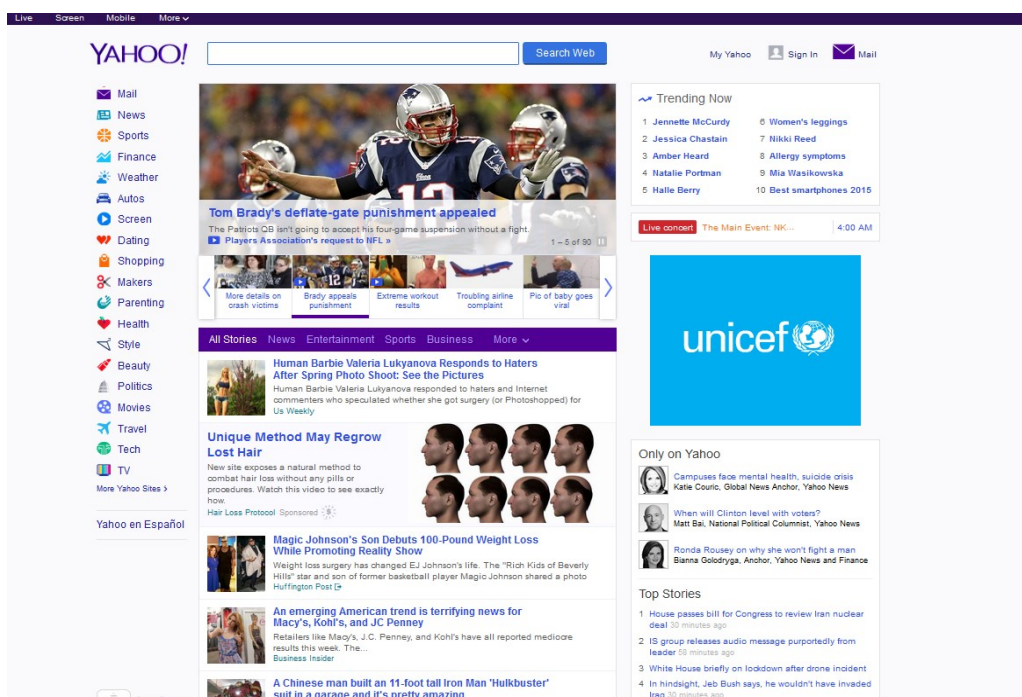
Live Screen Mobile More

YAHOO!

Search Web

My Yahoo Sign In Mail

Mail
News
Sports
Finance
Weather
Autos
Screen
Dating
Shopping
Makers
Parenting
Health
Style
Beauty
Politics
Movies
Travel
Tech
TV
More Yahoo Sites ›

Yahoo en Español

Tom Brady's deflate-gate punishment appealed

The Patriots QB isn't going to accept his four-game suspension without a fight.

Players Association's request to NFL »

1 – 5 of 90

More details on crash victims

Brady appeals punishment

Extreme workout results

Troubling airline complaint

Pic of baby goes viral

All Stories News Entertainment Sports Business More

Human Barbie Valeria Lukyanova Responds to Haters After Spring Photo Shoot: See the Pictures

Human Barbie Valeria Lukyanova responded to haters and Internet commenters who speculated whether she got surgery (or Photoshopped) for

Us Weekly

Unique Method May Regrow Lost Hair

New site exposes a natural method to combat hair loss without any pills or procedures. Watch this video to see exactly how.

Hair Loss Protocol Sponsored

Magic Johnson's Son Debuts 100-Pound Weight Loss While Promoting Reality Show

Weight loss surgery has changed EJ Johnson's life. The "Rich Kids of Beverly Hills" star and son of former basketball player Magic Johnson shared a photo

Huffington Post

An emerging American trend is terrifying news for Macy's, Kohl's, and JC Penney

Retailers like Macy's, J.C. Penney, and Kohl's have all reported mediocre results this week. The...

Business Insider

A Chinese man built an 11-foot tall Iron Man 'Hulkbuster' suit in a garage and it's pretty amazing

Trending Now

1 Jennette McCurdy
2 Jessica Chastain
3 Amber Heard
4 Natalie Portman
5 Halle Berry
6 Women's leggings
7 Nikki Reed
8 Allergy symptoms
9 Mia Wasikowska
10 Best smartphones 2015

Live concert The Main Event: NK... 4:00 AM

unicef

Only on Yahoo

Campuses face mental health, suicide crisis
Katie Couric, Global News Anchor, Yahoo News

When will Clinton level with voters?
Matt Bai, National Political Columnist, Yahoo News

Ronda Rousey on why she won't fight a man
Bianna Golodryga, Anchor, Yahoo News and Finance

Top Stories

1 House passes bill for Congress to review Iran nuclear deal 30 minutes ago
2 IS group releases audio message purportedly from leader 58 minutes ago
3 White House briefly on lockdown after drone incident
4 In hindsight, Jeb Bush says, he wouldn't have invaded Iraq 30 minutes ago